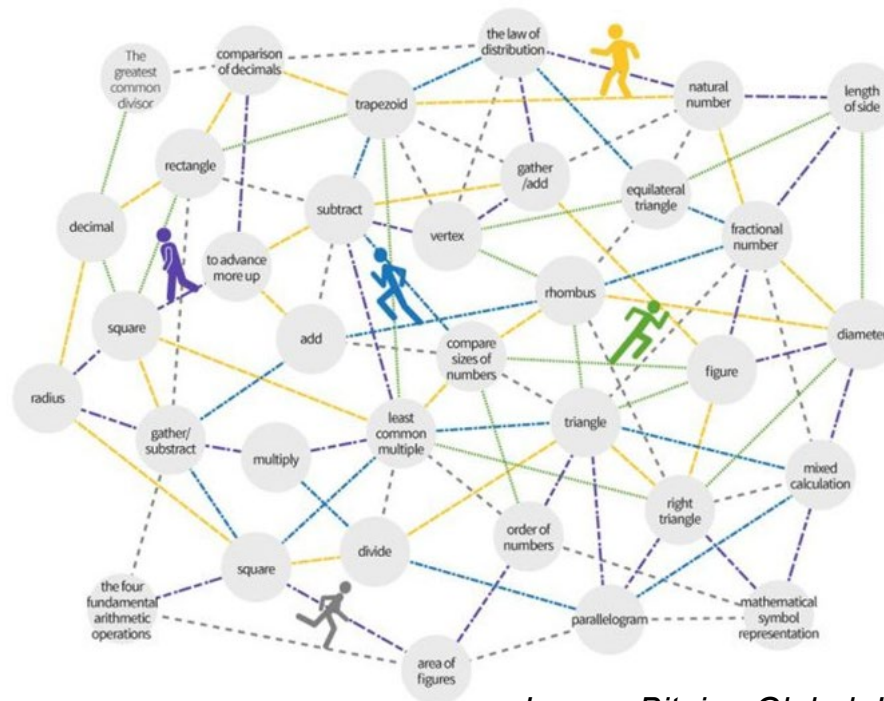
The greatest common divisor

comparison of decimals

the law of distribution

natural number

length of side

trapezoid

rectangle

gather /add

equilateral triangle

subtract

vertex

fractional number

decimal

to advance more up

rhombus

square

add

compare sizes of numbers

diameter

figure

radius

gather/ substract

least common multiple

triangle

multiply

mixed calculation

right triangle

order of numbers

divide

square

the four fundamental arithmetic operations

parallelogram

mathematical symbol representation

area of figures

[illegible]